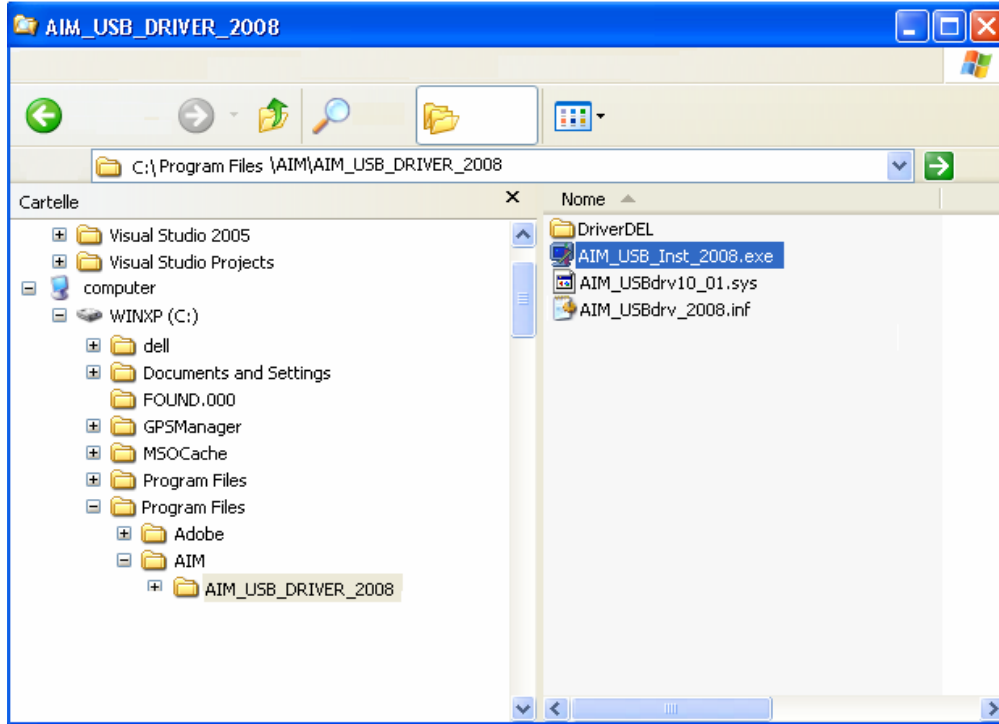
AIM_USB_DRIVER_2008

C:\ Program Files \AIM\AIM_USB_DRIVER_2008

Cartelle

Visual Studio 2005
Visual Studio Projects
computer
WINXP (C:)
dell
Documents and Settings
FOUND.000
GPSManager
MSOCache
Program Files
Program Files
Adobe
AIM
AIM_USB_DRIVER_2008

Nome

DriverDEL
AIM_USB_Inst_2008.exe
AIM_USBdrv10_01.sys
AIM_USBdrv_2008.inf